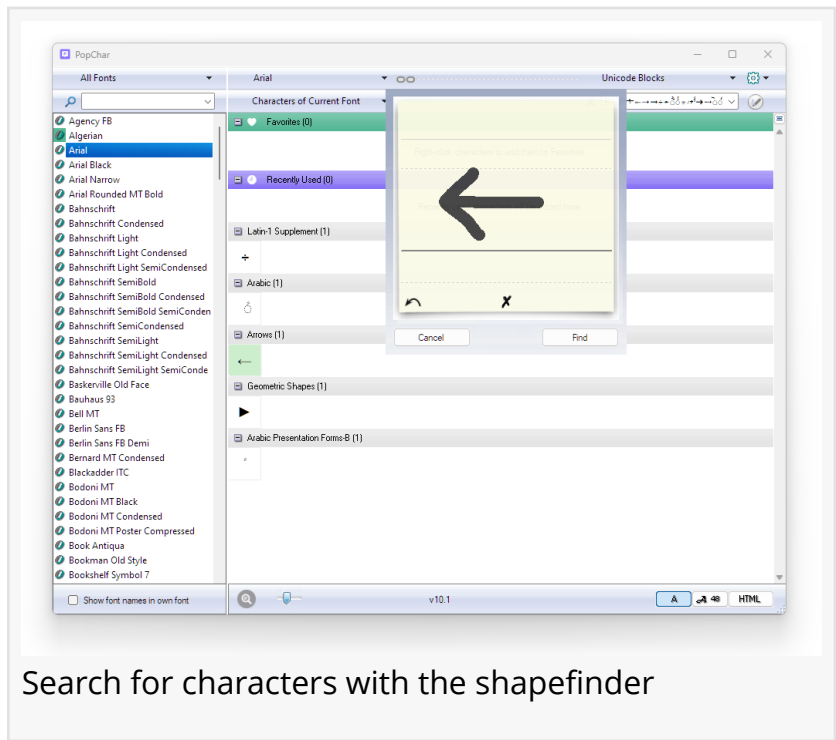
PopChar

All Fonts

Arial

Unicode Blocks

Characters of Current Font

Agency FB
Algerian
Arial
Arial Black
Arial Narrow
Arial Rounded MT Bold
Bahnschrift
Bahnschrift Condensed
Bahnschrift Light
Bahnschrift Light Condensed
Bahnschrift Light SemiCondensed
Bahnschrift SemiBold
Bahnschrift SemiBold Condensed
Bahnschrift SemiBold SemiConden
Bahnschrift SemiCondensed
Bahnschrift SemiLight
Bahnschrift SemiLight Condensed
Bahnschrift SemiLight SemiConde
Baskerville Old Face
Bauhaus 93
Bell MT
Berlin Sans FB
Berlin Sans FB Demi
Bernard MT Condensed
Blackadder ITC
Bodoni MT
Bodoni MT Black
Bodoni MT Condensed
Bodoni MT Poster Compressed
Book Antiqua
Bookman Old Style
Bookshelf Symbol 7

Show font names in own font

Favorites (0)

Recently Used (0)

Latin-1 Supplement (1)

÷

Arabic (1)

Arrows (1)

←

Geometric Shapes (1)

▶

Arabic Presentation Forms-B (1)

Cancel

Find

v10.1

A

48

HTML

Search for characters with the shapefinder